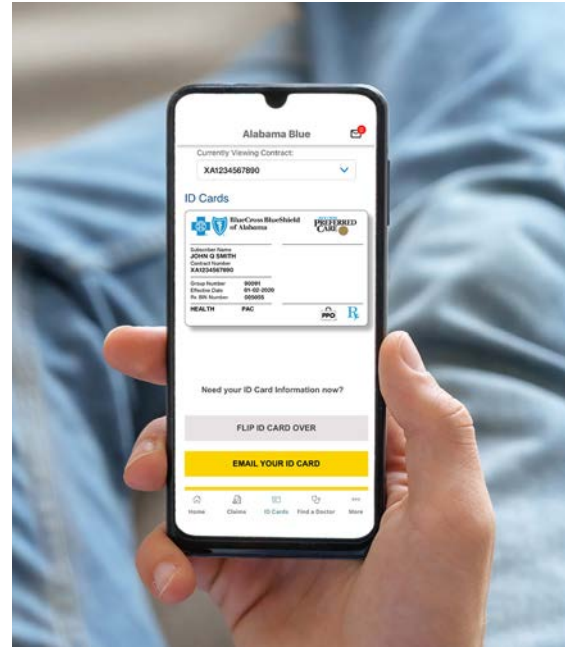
Alabama Blue

Currently Viewing Contract:

XA1234567890

ID Cards

BlueCross BlueShield of Alabama

PREFERRED CARE

Subscriber Name
JOHN Q SMITH
Contract Number
XA1234567890

Group Number 90091
Effective Date 01-02-2020
Rx BIN Number 005055

HEALTH PAC

PPO

Rx

Need your ID Card Information now?

FLIP ID CARD OVER

EMAIL YOUR ID CARD

Home Claims ID Cards Find a Doctor More